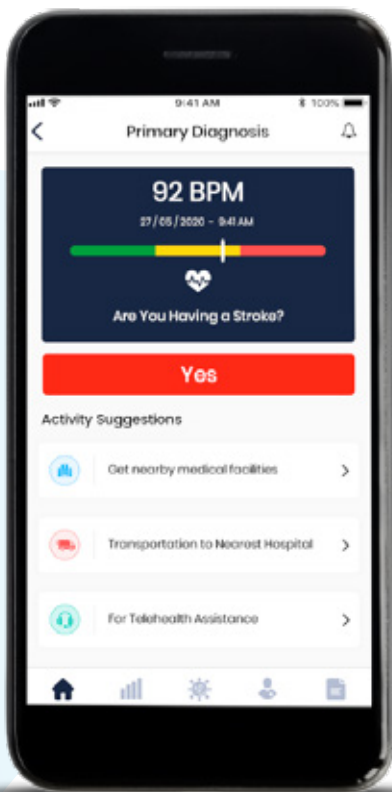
9:41 AM
100%
Primary Diagnosis
92 BPM
27 / 05 / 2020 - 9:41 AM
Are You Having a Stroke?
Yes
Activity Suggestions
Get nearby medical facilities
Transportation to Nearest Hospital
For Telehealth Assistance